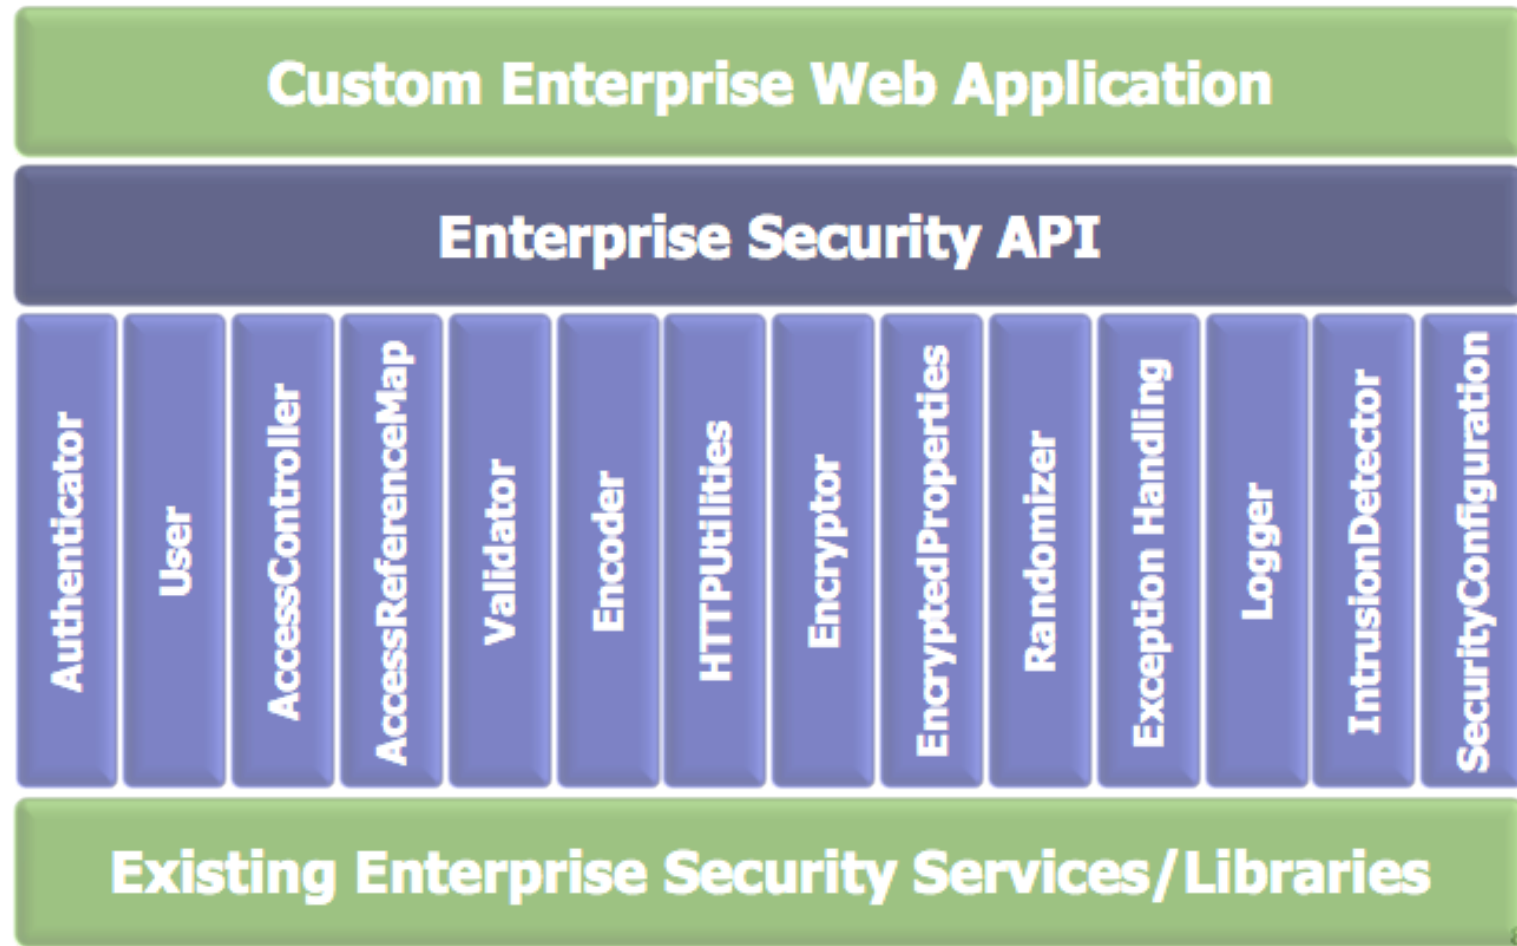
Custom Enterprise Web Application

Enterprise Security API

Authenticator

User

AccessController

AccessReferenceMap

Validator

Encoder

HTTPUtilities

Encryptor

EncryptedProperties

Randomizer

Exception Handling

Logger

IntrusionDetector

SecurityConfiguration

Existing Enterprise Security Services/Libraries